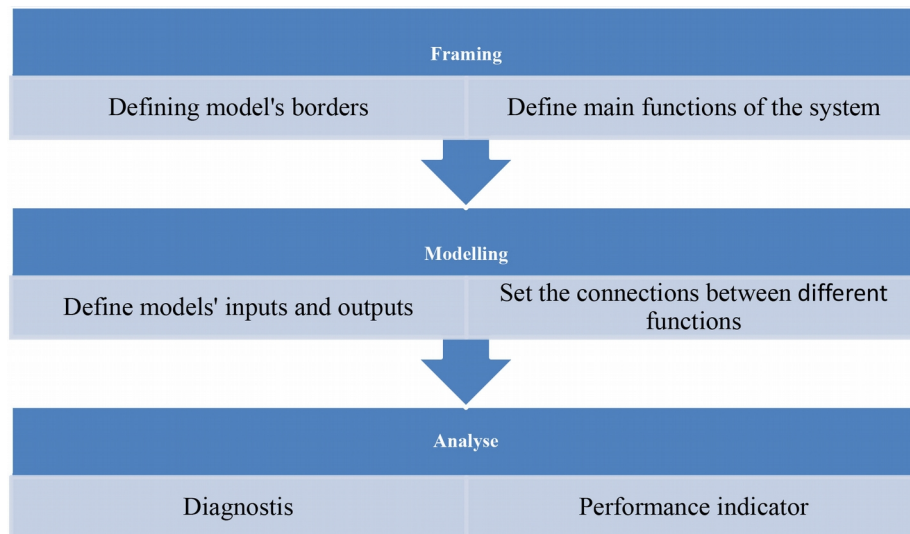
Framing

Defining model's borders

Define main functions of the system

Modelling

Define models' inputs and outputs

Set the connections between different functions

Analyse

Diagnostis

Performance indicator